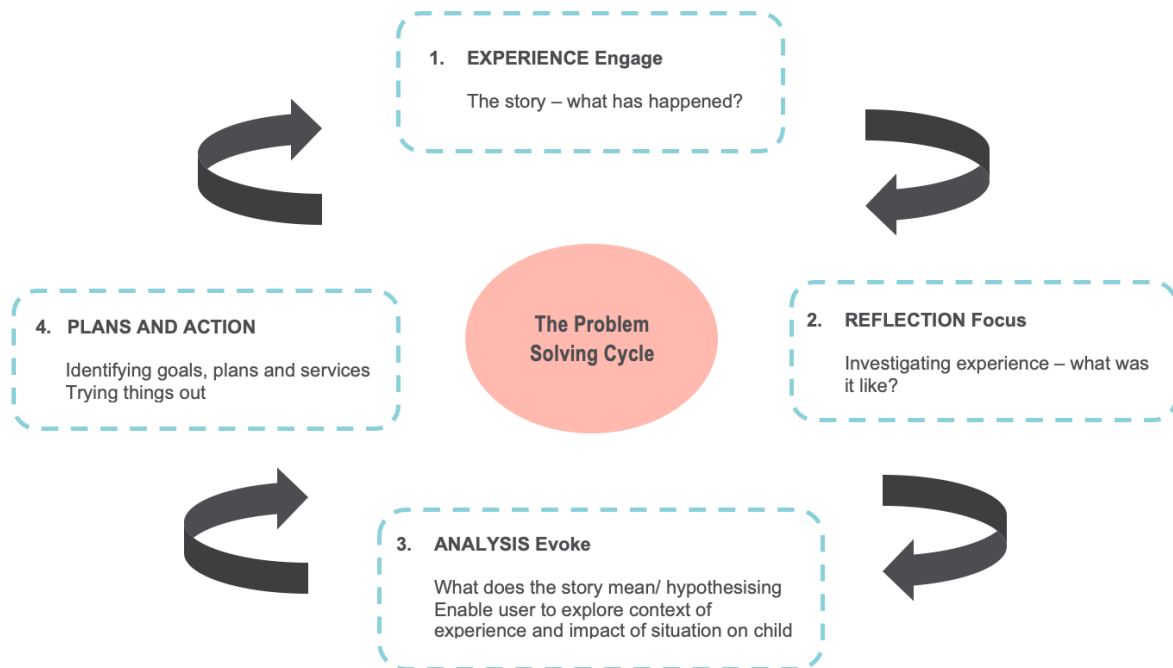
1. EXPERIENCE Engage

The story – what has happened?

4. PLANS AND ACTION

Identifying goals, plans and services
Trying things out

The Problem Solving Cycle

2. REFLECTION Focus

Investigating experience – what was it like?

3. ANALYSIS Evoke

What does the story mean/ hypothesising
Enable user to explore context of experience and impact of situation on child